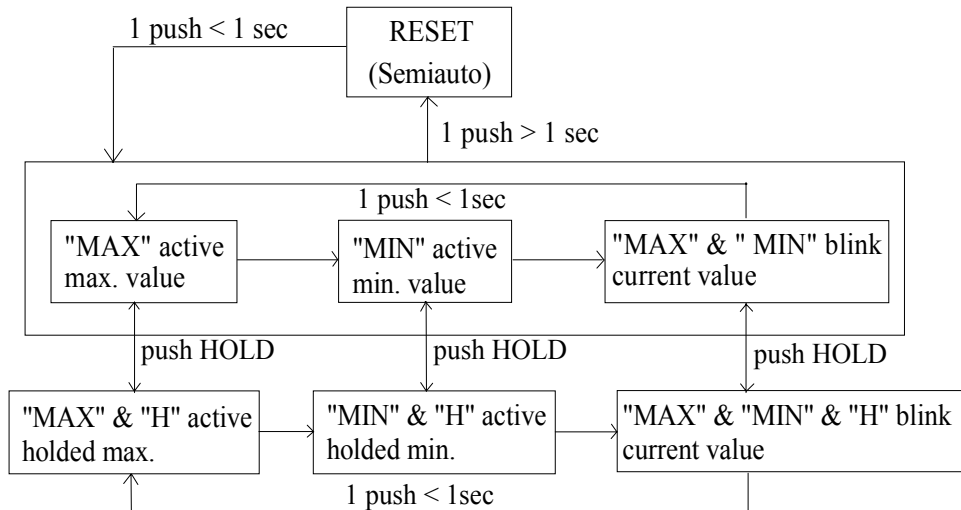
1 push < 1 sec

RESET (Semiauto)

1 push > 1 sec

1 push < 1sec

"MAX" active max. value

"MIN" active min. value

"MAX" & " MIN" blink current value

push HOLD

push HOLD

push HOLD

"MAX" & "H" active holded max.

"MIN" & "H" active holded min.

"MAX" & "MIN" & "H" blink current value

1 push < 1sec